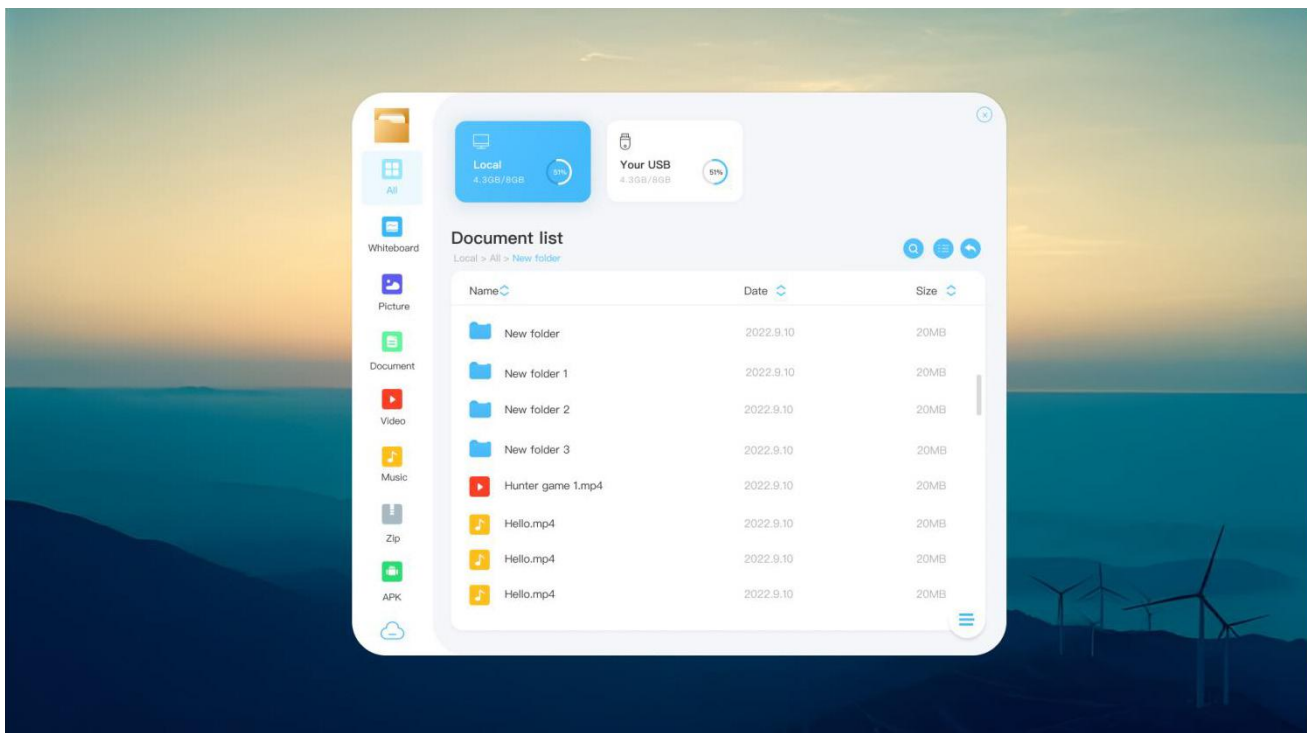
All

Whiteboard

Picture

Document

Video

Music

Zip

APK

Local
4.3GB/8GB
51%

Your USB
4.3GB/8GB
51%

Document list
Local > All > New folder

| Name | Date | Size |
|---|---|---|
| New folder | 2022.9.10 | 20MB |
| New folder 1 | 2022.9.10 | 20MB |
| New folder 2 | 2022.9.10 | 20MB |
| New folder 3 | 2022.9.10 | 20MB |
| Hunter game 1.mp4 | 2022.9.10 | 20MB |
| Hello.mp4 | 2022.9.10 | 20MB |
| Hello.mp4 | 2022.9.10 | 20MB |
| Hello.mp4 | 2022.9.10 | 20MB |